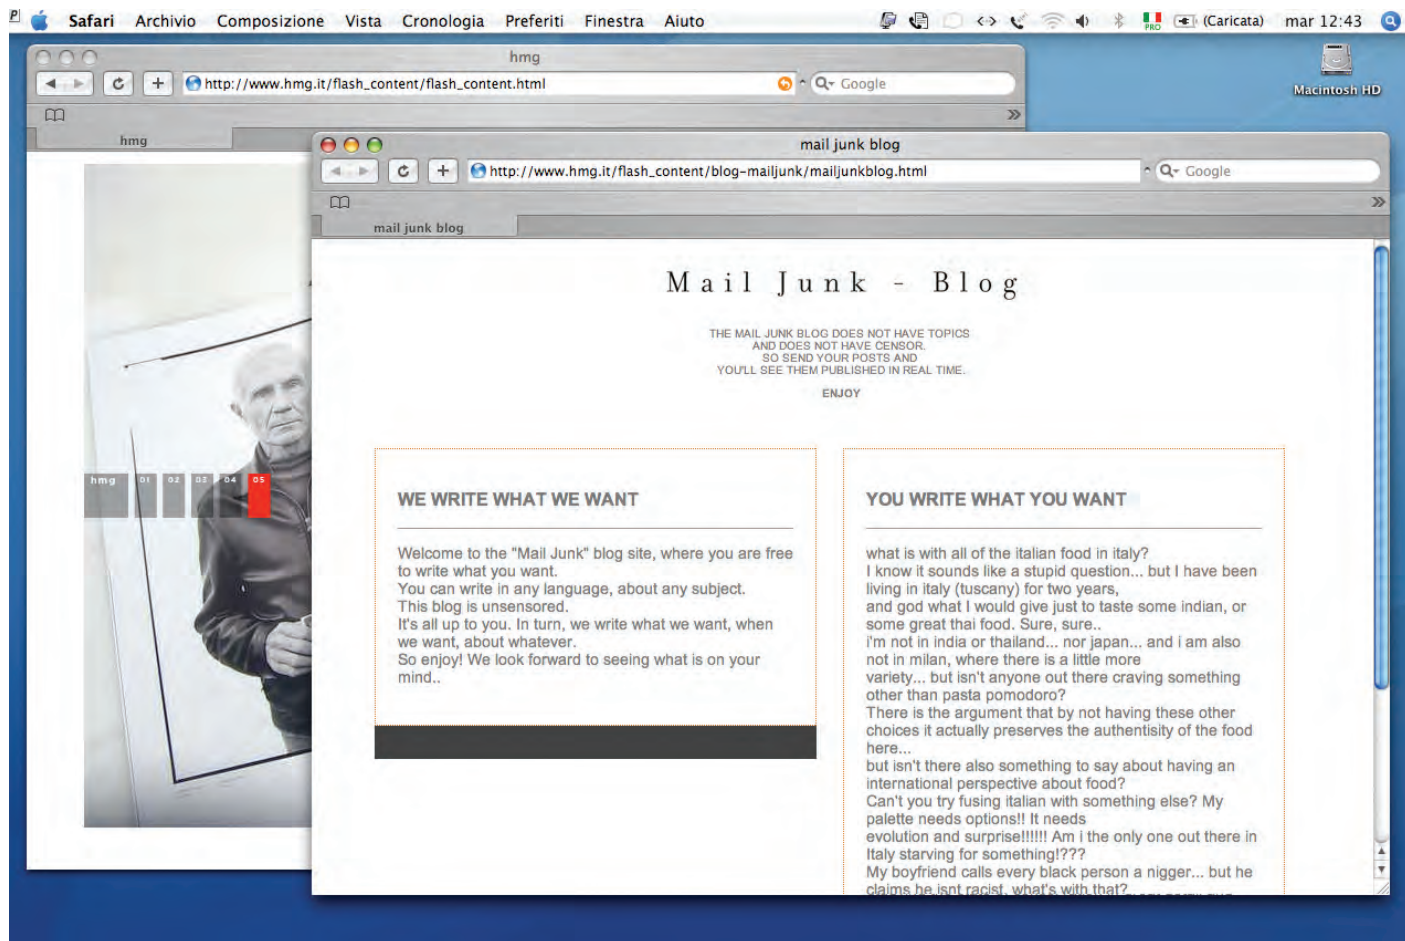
Safari Archivio Composizione Vista Cronologia Preferiti Finestra Aiuto (Caricata) mar 12:43

Macintosh HD

hmg

http://www.hmg.it/flash_content/flash_content.html

Google

hmg

hmg 01 02 03 04 05

mail junk blog

http://www.hmg.it/flash_content/blog-mailjunk/mailjunkblog.html

Google

mail junk blog

Mail Junk - Blog

THE MAIL JUNK BLOG DOES NOT HAVE TOPICS AND DOES NOT HAVE CENSOR. SO SEND YOUR POSTS AND YOU'LL SEE THEM PUBLISHED IN REAL TIME.

ENJOY

WE WRITE WHAT WE WANT

Welcome to the "Mail Junk" blog site, where you are free to write what you want.
You can write in any language, about any subject.
This blog is unsensored.
It's all up to you. In turn, we write what we want, when we want, about whatever.
So enjoy! We look forward to seeing what is on your mind..

YOU WRITE WHAT YOU WANT

what is with all of the italian food in italy?
I know it sounds like a stupid question... but I have been living in italy (tuscany) for two years,
and god what I would give just to taste some indian, or some great thai food. Sure, sure..
i'm not in india or thailand... nor japan... and i am also not in milan, where there is a little more variety... but isn't anyone out there craving something other than pasta pomodoro?
There is the argument that by not having these other choices it actually preserves the authenticity of the food here...
but isn't there also something to say about having an international perspective about food?
Can't you try fusing italian with something else? My palette needs options!! It needs evolution and surprise!!!!!! Am i the only one out there in Italy starving for something!???
My boyfriend calls every black person a nigger... but he claims he isnt racist. what's with that?